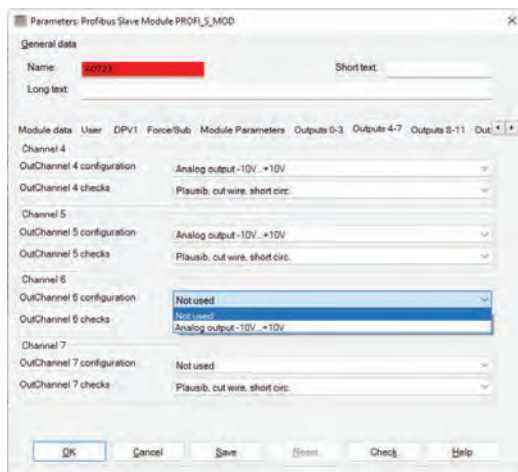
Parameters: Profibus Slave Module PROFI_S_MOD

General data

Name: A0723

Short text:

Long text:

Module data | User | DPV1 | Force/Sub | Module Parameters | Outputs 0-3 | Outputs 4-7 | Outputs 8-11 | Out

Channel 4

OutChannel 4 configuration | Analog output -10V...+10V

OutChannel 4 checks | Plausib. cut wire, short circ.

Channel 5

OutChannel 5 configuration | Analog output -10V...+10V

OutChannel 5 checks | Plausib. cut wire, short circ.

Channel 6

OutChannel 6 configuration | Not used

Not used

Analog output -10V...+10V

OutChannel 6 checks

Channel 7

OutChannel 7 configuration | Not used

OutChannel 7 checks | Plausib. cut wire, short circ.

OK | Cancel | Save | Reset | Check | Help